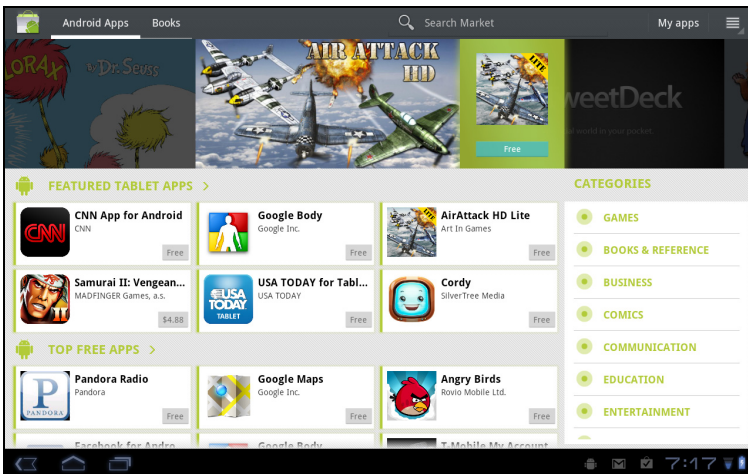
Android Apps Books Search Market My apps

LORAX Dr. Seuss AIR ATTACK HD LITE Free weetDeck world in your pocket.

FEATURED TABLET APPS >

CNN App for Android
CNN
Free

Google Body
Google Inc.
Free

AirAttack HD Lite
Art In Games
Free

Samurai II: Vengean...
MADFINGER Games, a.s.
$4.88

USA TODAY for Tabl...
USA TODAY
Free

Cordy
SilverTree Media
Free

TOP FREE APPS >

Pandora Radio
Pandora
Free

Google Maps
Google Inc.
Free

Angry Birds
Rovio Mobile Ltd.
Free

Facebook for Andro... Google Body T-Mobile My Account

CATEGORIES

GAMES
BOOKS & REFERENCE
BUSINESS
COMICS
COMMUNICATION
EDUCATION
ENTERTAINMENT

7:17